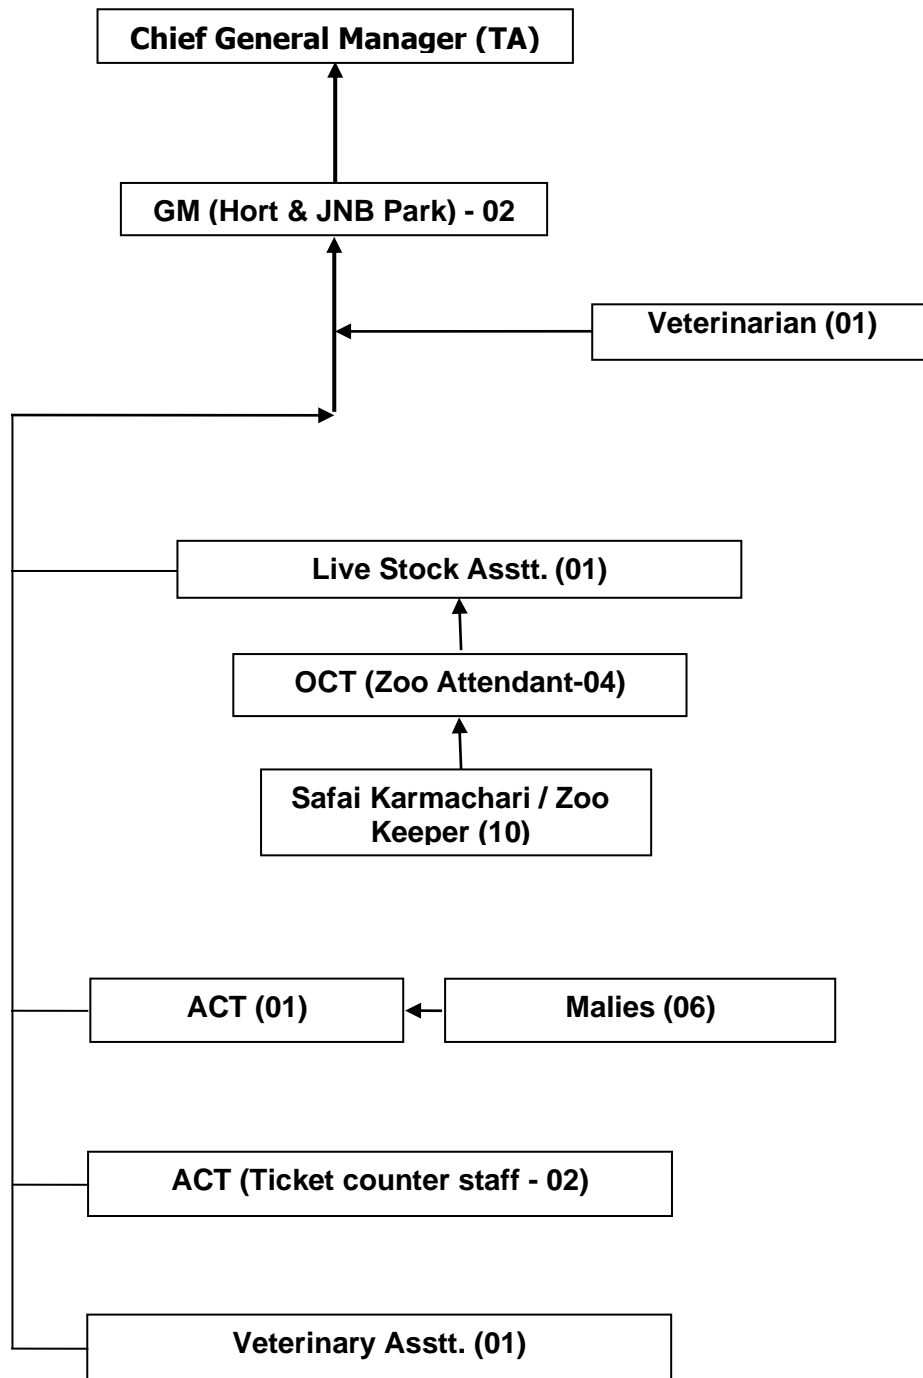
Chief General Manager (TA)

GM (Hort & JNB Park) - 02

Veterinarian (01)

Live Stock Asstt. (01)

OCT (Zoo Attendant-04)

Safai Karmachari / Zoo Keeper (10)

ACT (01)

Malies (06)

ACT (Ticket counter staff - 02)

Veterinary Asstt. (01)